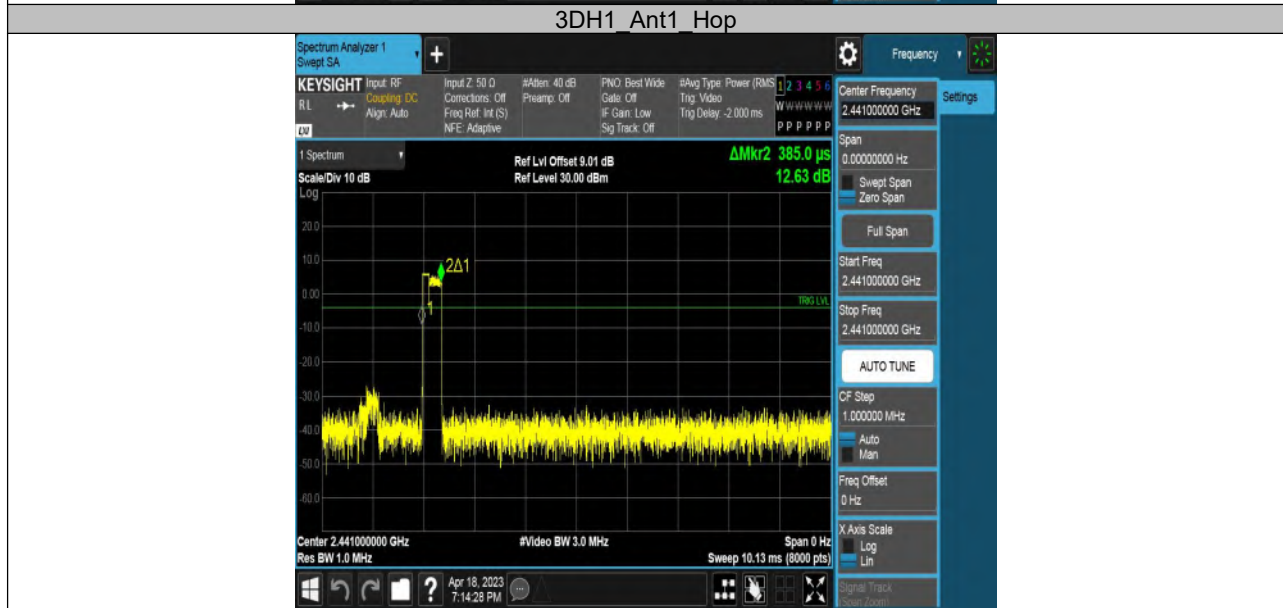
3DH1_Ant1_Hop

Spectrum Analyzer 1
Swept SA

Frequency

KEYSIGHT Input: RF
Coupling: DC
Align: Auto
RL

Input Z: 50 Ω
Corrections: Off
Freq Ref: Int (S)
NFE: Adaptive

#Atten: 40 dB
Preamp: Off

PNO: Best Wide
Gate: Off
IF Gain: Low
Sig Track: Off

#Avg Type: Power (RMS)
Trig: Video
Trig Delay: -2.000 ms

1 2 3 4 5 6
W W W W W W
P P P P P P

Center Frequency
2.441000000 GHz

Settings

1 Spectrum

Ref Lvl Offset 9.01 dB
Ref Level 30.00 dBm

ΔMkr2 385.0 μs
12.63 dB

Scale/Div 10 dB
Log

20.0
10.0
0.00
-10.0
-20.0
-30.0
-40.0
-50.0
-60.0

2Δ1
1
TRIG LVL

Span
0.00000000 Hz
Swept Span
Zero Span

Full Span

Start Freq
2.441000000 GHz

Stop Freq
2.441000000 GHz

AUTO TUNE

CF Step
1.000000 MHz
Auto
Man

Freq Offset
0 Hz

X Axis Scale
Log
Lin

Signal Track
(Span Zoom)

Center 2.441000000 GHz
Res BW 1.0 MHz

#Video BW 3.0 MHz

Span 0 Hz
Sweep 10.13 ms (8000 pts)

Apr 18, 2023
7:14:28 PM